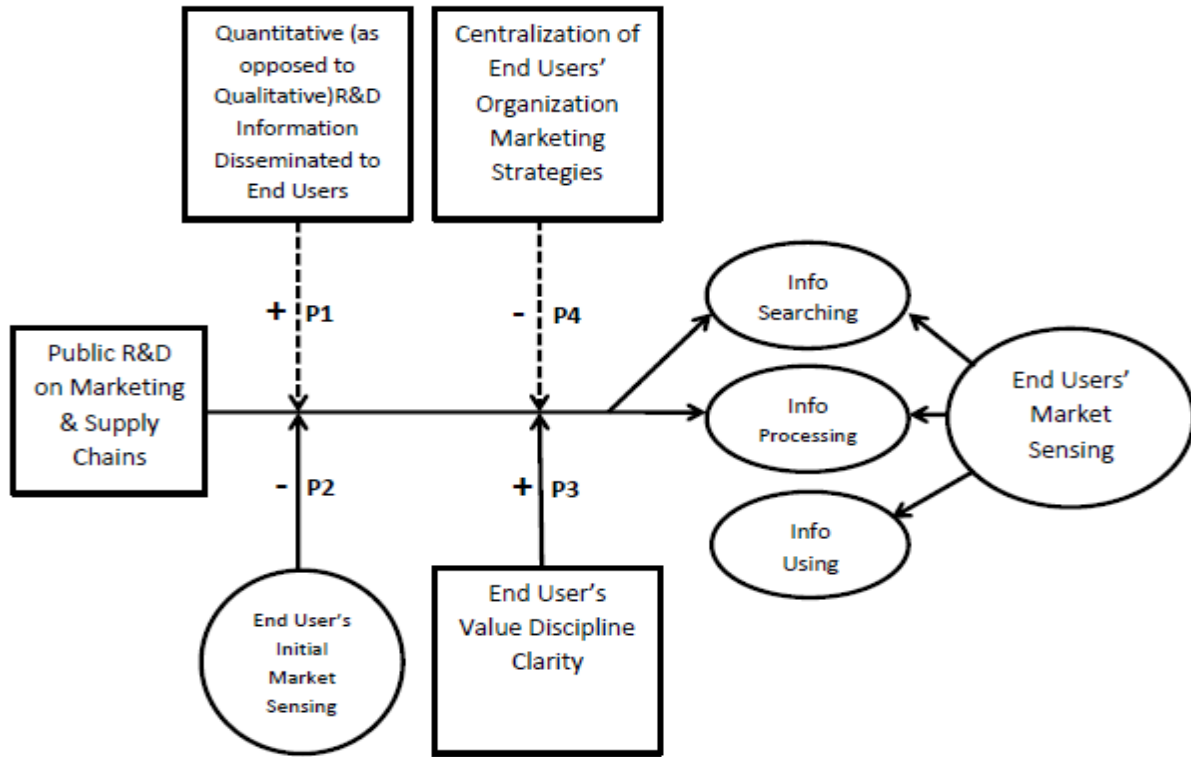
Quantitative (as opposed to Qualitative)R&D Information Disseminated to End Users

Centralization of End Users' Organization Marketing Strategies

+ P1

- P4

Info Searching

Public R&D on Marketing & Supply Chains

Info Processing

End Users' Market Sensing

- P2

+ P3

Info Using

End User's Initial Market Sensing

End User's Value Discipline Clarity